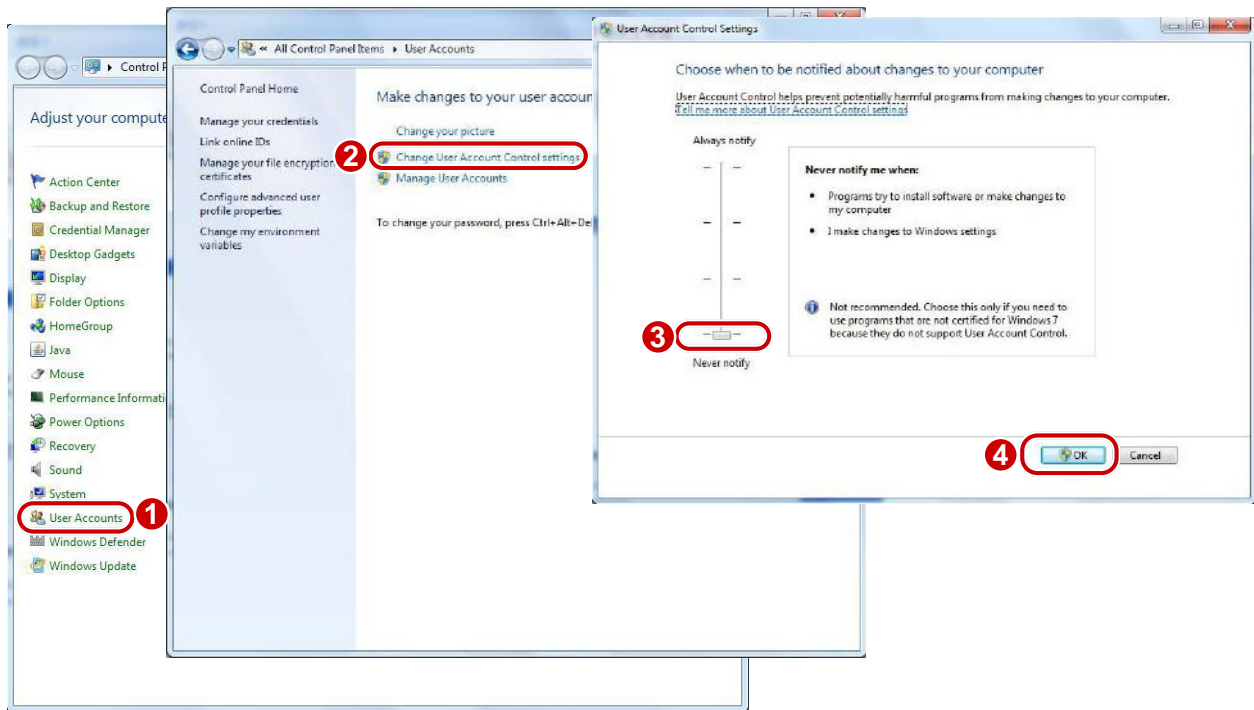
Control P

Adjust your compute

Action Center
Backup and Restore
Credential Manager
Desktop Gadgets
Display
Folder Options
HomeGroup
Java
Mouse
Performance Informati
Power Options
Recovery
Sound
System
User Accounts
1
Windows Defender
Windows Update

« All Control Panel Items › User Accounts

Control Panel Home

Manage your credentials
Link online IDs
Manage your file encryption certificates
Configure advanced user profile properties
Change my environment variables

Make changes to your user accoun

Change your picture
2
Change User Account Control settings
Manage User Accounts

To change your password, press Ctrl+Alt+De

User Account Control Settings

Choose when to be notified about changes to your computer

User Account Control helps prevent potentially harmful programs from making changes to your computer.
Tell me more about User Account Control settings

Always notify

Never notify me when:

• Programs try to install software or make changes to my computer

• I make changes to Windows settings

Not recommended. Choose this only if you need to use programs that are not certified for Windows 7 because they do not support User Account Control.

3
Never notify

4
OK
Cancel